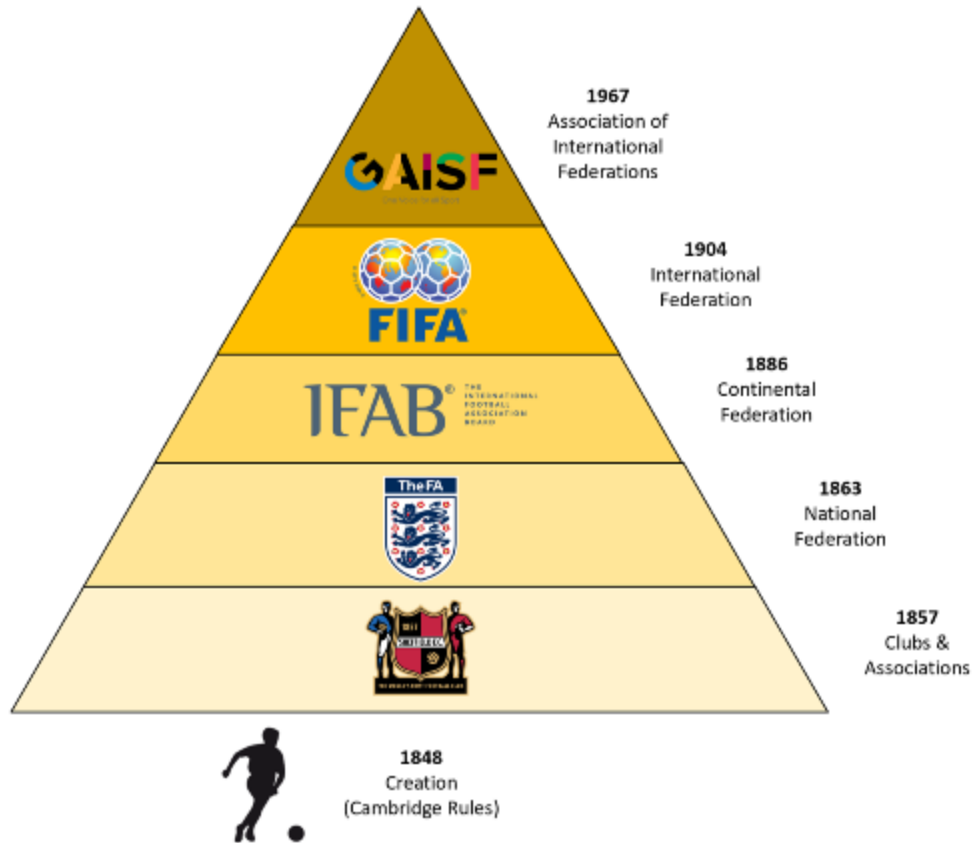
GAISF

1967
Association of International Federations

FIFA

1904
International Federation

IFAB® THE INTERNATIONAL FOOTBALL ASSOCIATION BOARD

1886
Continental Federation

The FA

1863
National Federation

1857
Clubs & Associations

1848
Creation
(Cambridge Rules)